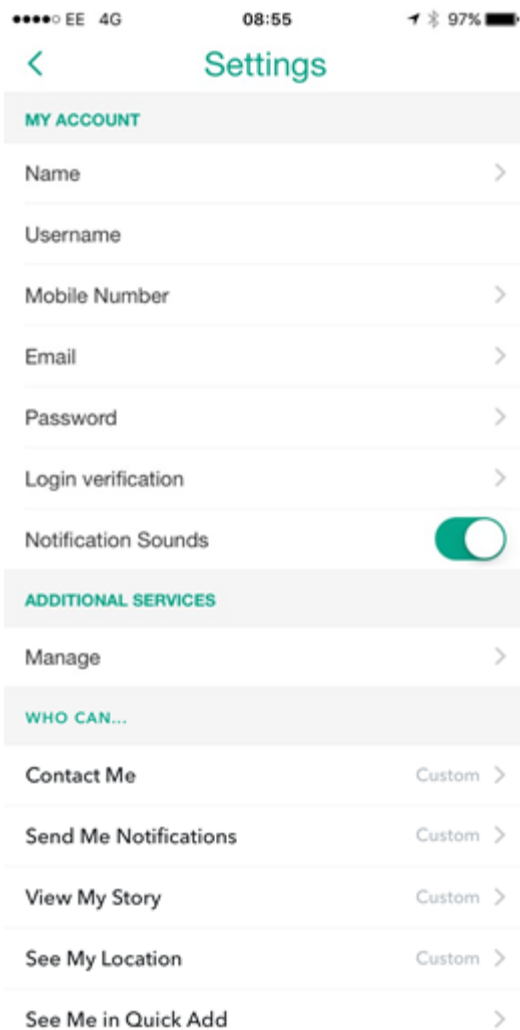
●●●●○ EE 4G 08:55 97%

<

Settings

MY ACCOUNT

Name >

Username

Mobile Number >

Email >

Password >

Login verification >

Notification Sounds

ADDITIONAL SERVICES

Manage >

WHO CAN...

Contact Me Custom >

Send Me Notifications Custom >

View My Story Custom >

See My Location Custom >

See Me in Quick Add >